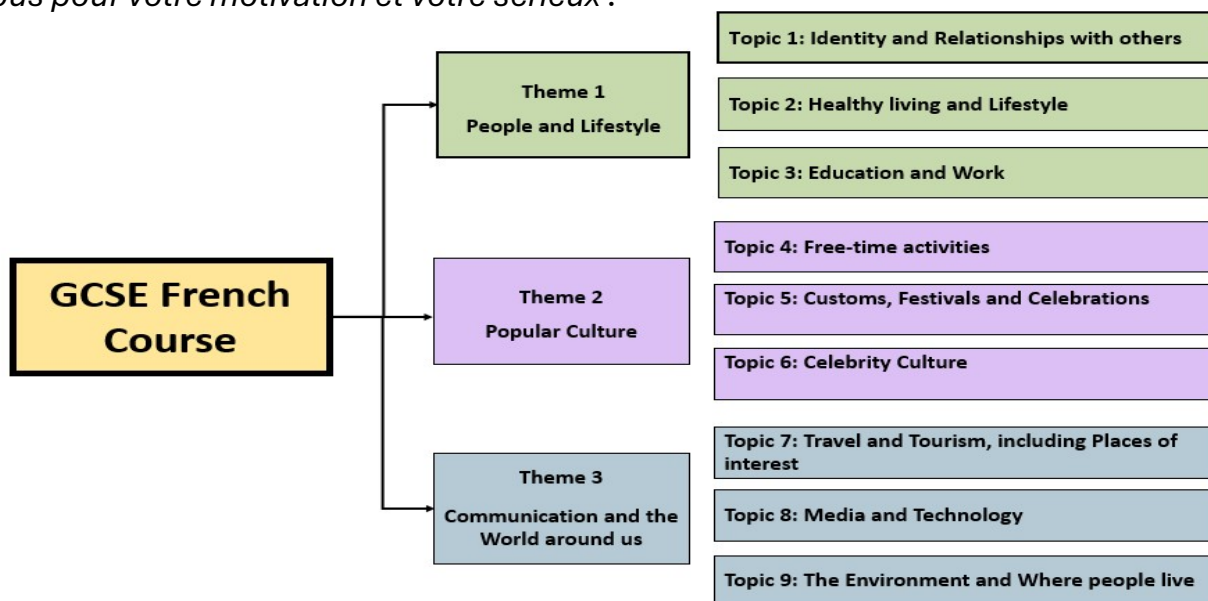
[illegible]ous pour votre motivation et votre sérieux !

GCSE French Course

Theme 1
People and Lifestyle

Topic 1: Identity and Relationships with others

Topic 2: Healthy living and Lifestyle

Topic 3: Education and Work

Theme 2
Popular Culture

Topic 4: Free-time activities

Topic 5: Customs, Festivals and Celebrations

Topic 6: Celebrity Culture

Theme 3
Communication and the World around us

Topic 7: Travel and Tourism, including Places of interest

Topic 8: Media and Technology

Topic 9: The Environment and Where people live